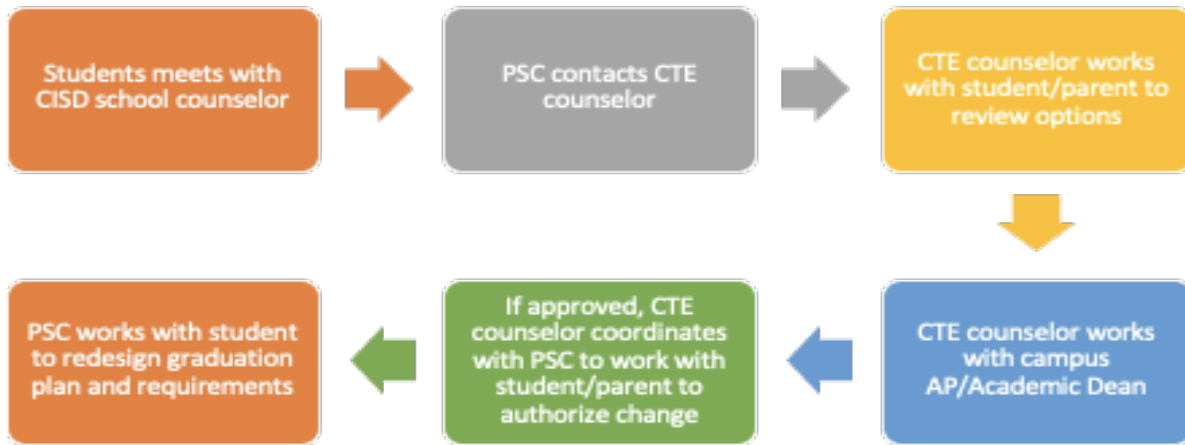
Students meets with CISD school counselor

PSC contacts CTE counselor

CTE counselor works with student/parent to review options

CTE counselor works with campus AP/Academic Dean

If approved, CTE counselor coordinates with PSC to work with student/parent to authorize change

PSC works with student to redesign graduation plan and requirements